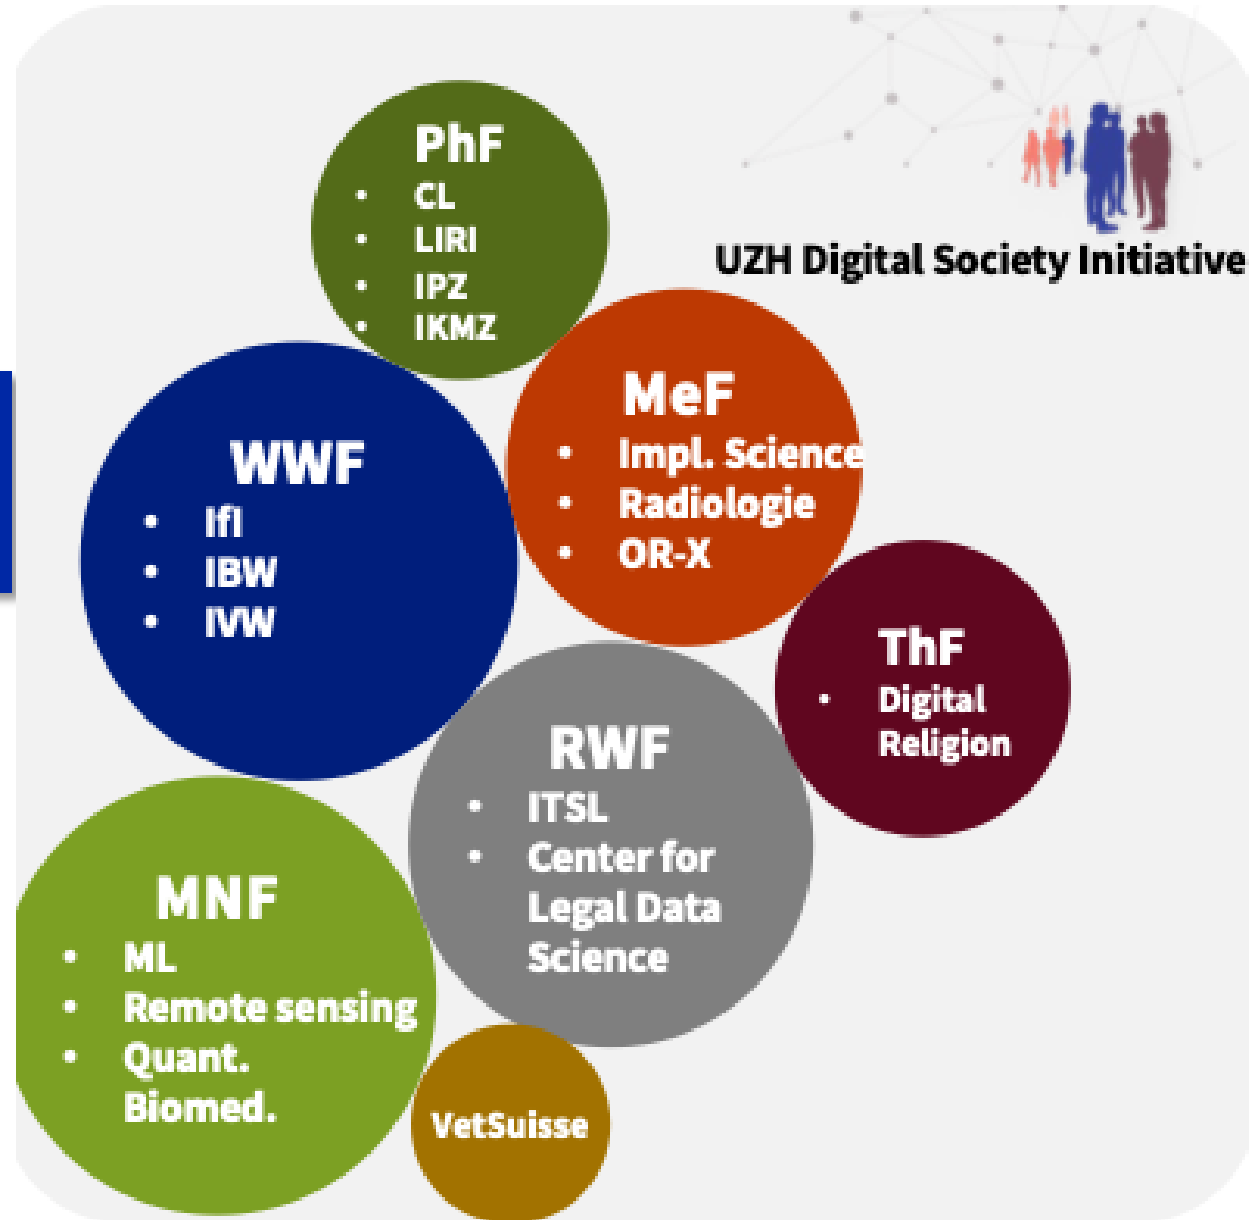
UZH Digital Society Initiative

PhF
- CL
- LIRI
- IPZ
- IKMZ

MeF
- Impl. Science
- Radiologie
- OR-X

WWF
- IfI
- IBW
- IVW

ThF
- Digital Religion

RWF
- ITSL
- Center for Legal Data Science

MNF
- ML
- Remote sensing
- Quant. Biomed.

VetSuisse